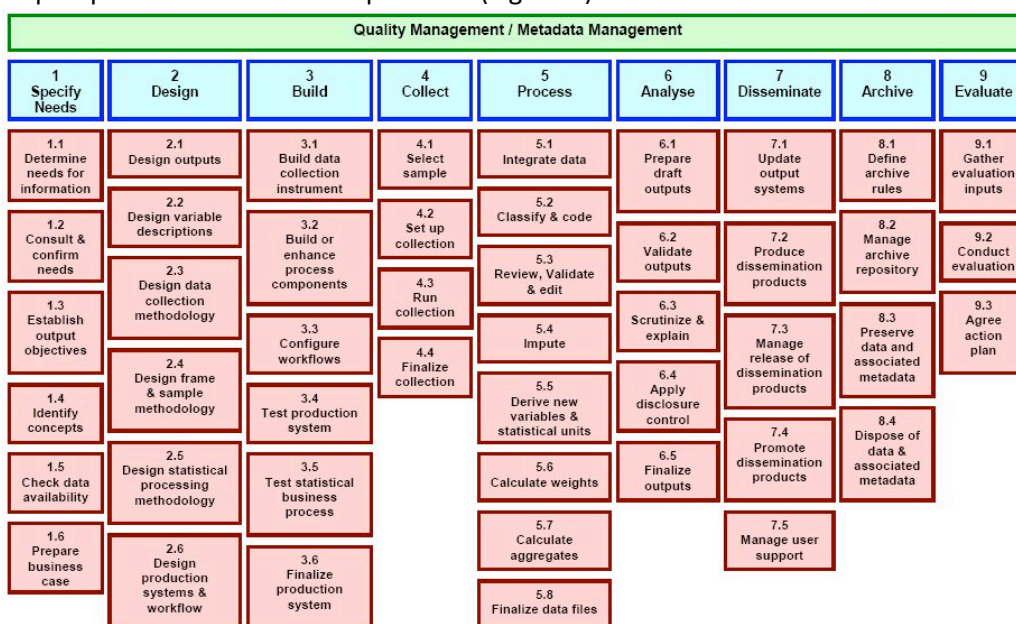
Quality Management / Metadata Management

| 1 Specify Needs | 2 Design | 3 Build | 4 Collect | 5 Process | 6 Analyse | 7 Disseminate | 8 Archive | 9 Evaluate |
|---|---|---|---|---|---|---|---|---|
| 1.1 Determine needs for information | 2.1 Design outputs | 3.1 Build data collection instrument | 4.1 Select sample | 5.1 Integrate data | 6.1 Prepare draft outputs | 7.1 Update output systems | 8.1 Define archive rules | 9.1 Gather evaluation inputs |
| 1.2 Consult & confirm needs | 2.2 Design variable descriptions | 3.2 Build or enhance process components | 4.2 Set up collection | 5.2 Classify & code | 6.2 Validate outputs | 7.2 Produce dissemination products | 8.2 Manage archive repository | 9.2 Conduct evaluation |
| 1.3 Establish output objectives | 2.3 Design data collection methodology | 3.3 Configure workflows | 4.3 Run collection | 5.3 Review, Validate & edit | 6.3 Scrutinize & explain | 7.3 Manage release of dissemination products | 8.3 Preserve data and associated metadata | 9.3 Agree action plan |
| 1.4 Identify concepts | 2.4 Design frame & sample methodology | 3.4 Test production system | 4.4 Finalize collection | 5.4 Impute | 6.4 Apply disclosure control | 7.4 Promote dissemination products | 8.4 Dispose of data & associated metadata | |
| 1.5 Check data availability | 2.5 Design statistical processing methodology | 3.5 Test statistical business process | | 5.5 Derive new variables & statistical units | 6.5 Finalize outputs | 7.5 Manage user support | | |
| 1.6 Prepare business case | 2.6 Design production systems & workflow | 3.6 Finalize production system | | 5.6 Calculate weights | | | | |
| | | | | 5.7 Calculate aggregates | | | | |
| | | | | 5.8 Finalize data files | | | | |